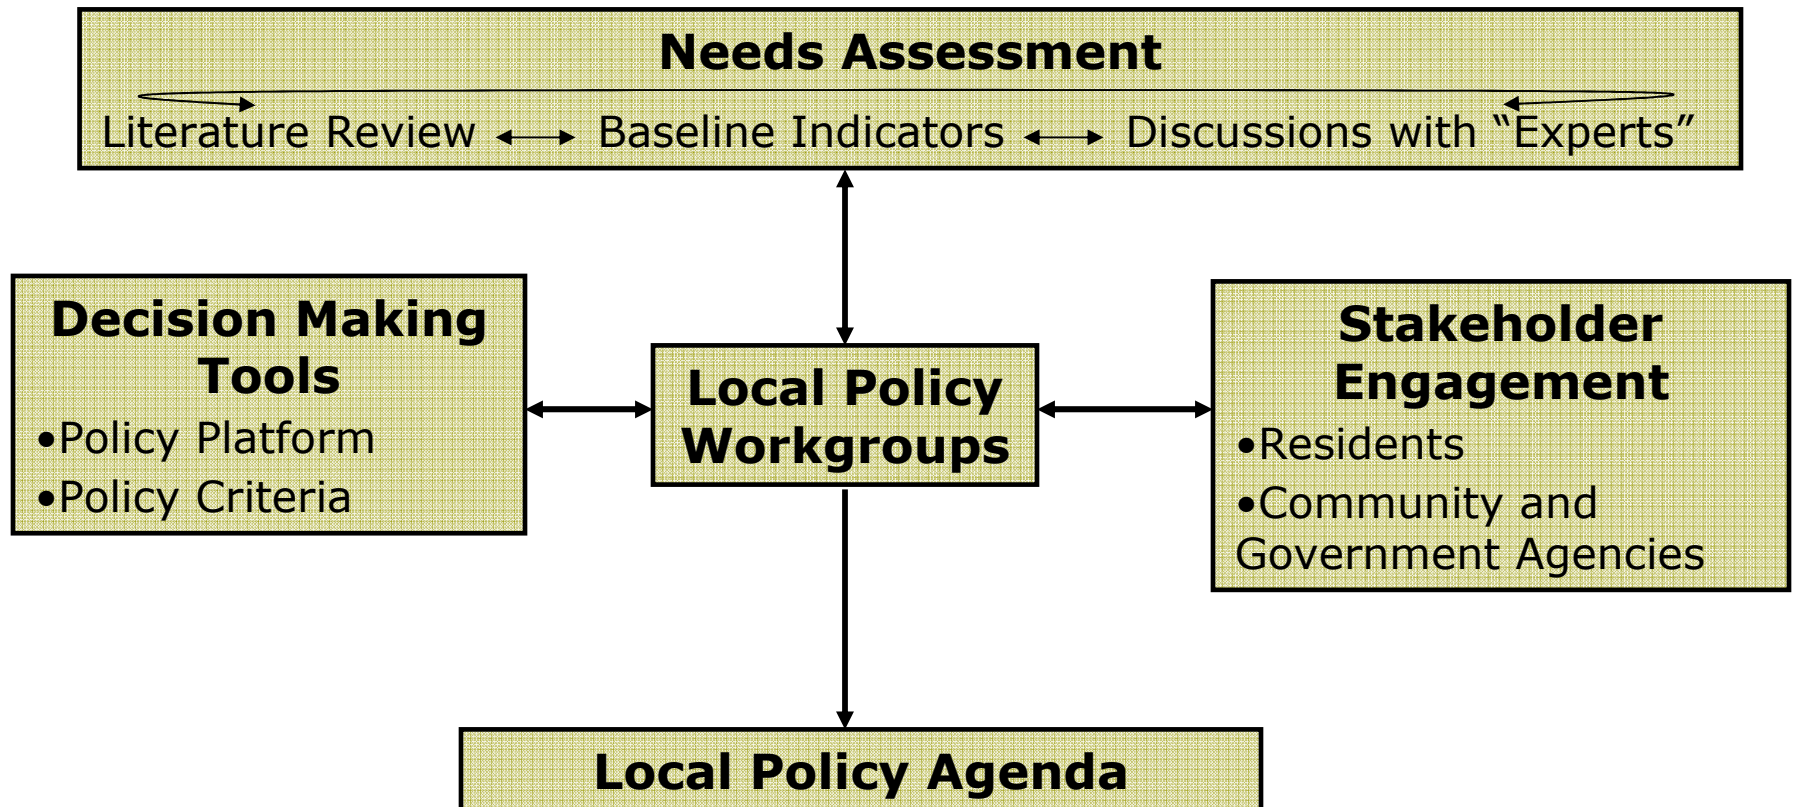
Needs Assessment

Literature Review ⟷ Baseline Indicators ⟷ Discussions with “Experts”

Decision Making Tools
•Policy Platform
•Policy Criteria

Local Policy Workgroups

Stakeholder Engagement
•Residents
•Community and Government Agencies

Local Policy Agenda